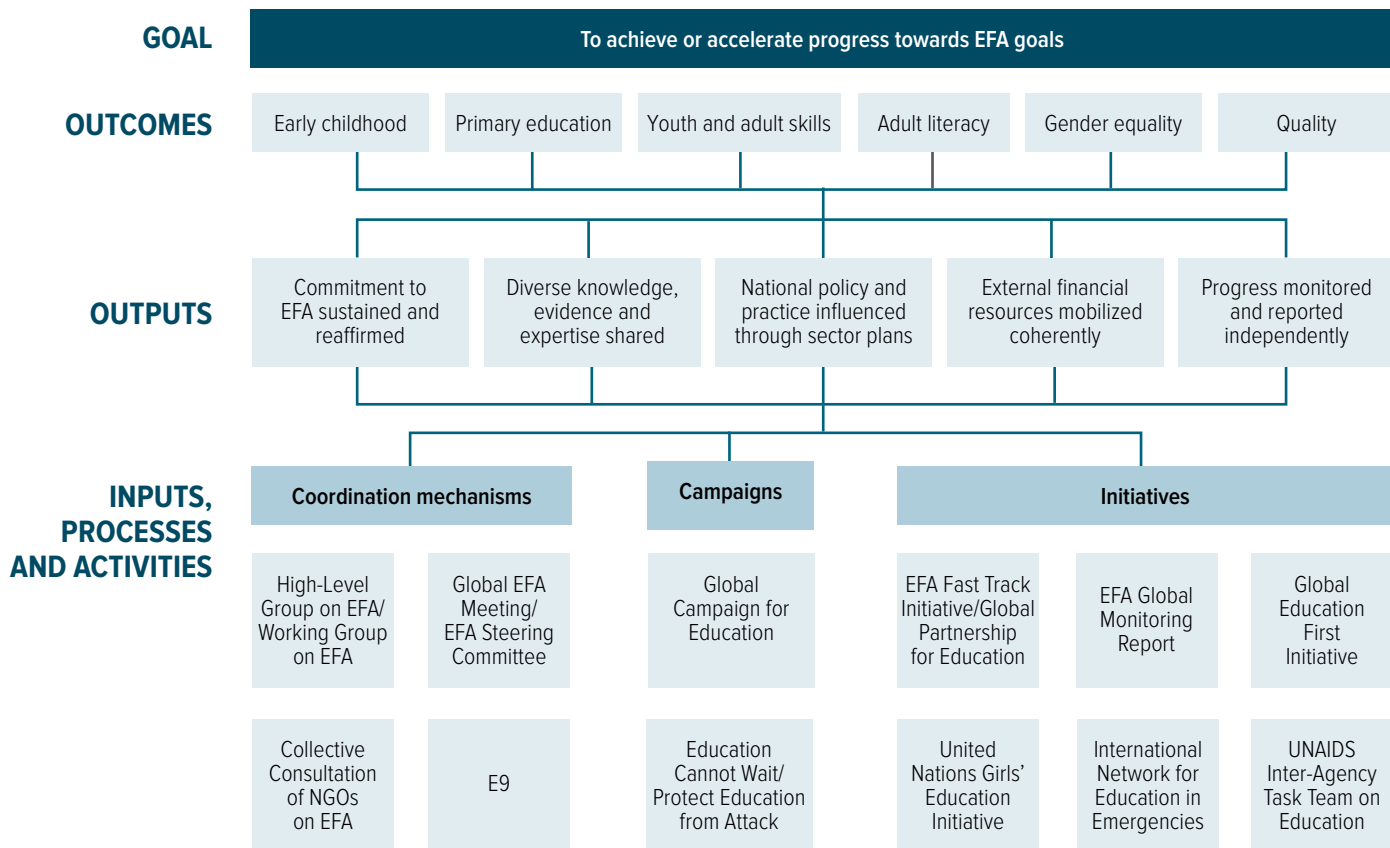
GOAL

To achieve or accelerate progress towards EFA goals

OUTCOMES

Early childhood

Primary education

Youth and adult skills

Adult literacy

Gender equality

Quality

OUTPUTS

Commitment to EFA sustained and reaffirmed

Diverse knowledge, evidence and expertise shared

National policy and practice influenced through sector plans

External financial resources mobilized coherently

Progress monitored and reported independently

INPUTS, PROCESSES AND ACTIVITIES

Coordination mechanisms

Campaigns

Initiatives

High-Level Group on EFA/ Working Group on EFA

Global EFA Meeting/ EFA Steering Committee

Global Campaign for Education

EFA Fast Track Initiative/Global Partnership for Education

EFA Global Monitoring Report

Global Education First Initiative

Collective Consultation of NGOs on EFA

E9

Education Cannot Wait/ Protect Education from Attack

United Nations Girls' Education Initiative

International Network for Education in Emergencies

UNAIDS Inter-Agency Task Team on Education